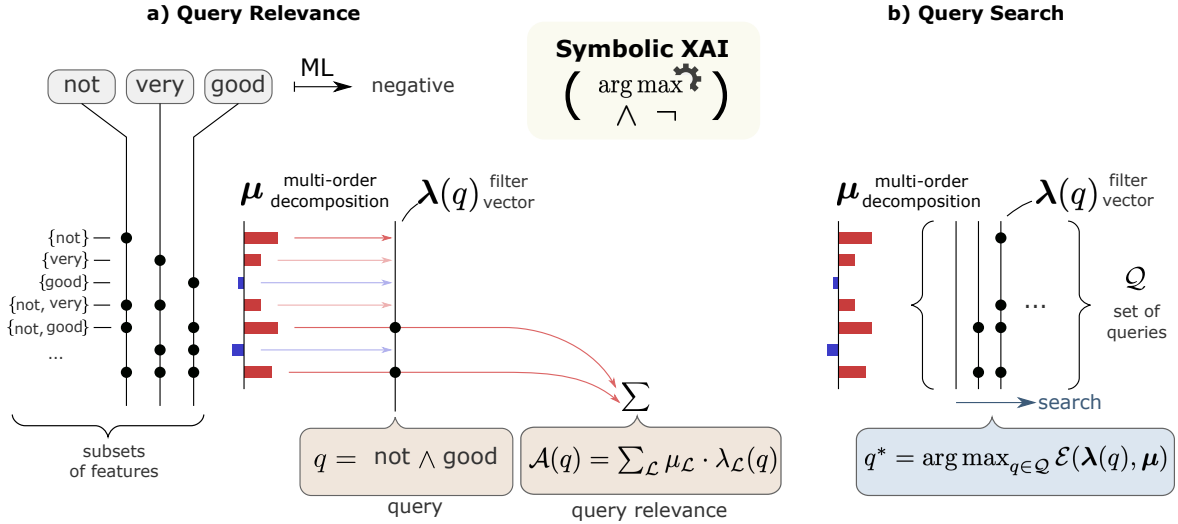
a) Query Relevance

not very good ML negative

Symbolic XAI
$\left( \begin{matrix} \arg\max \\ \wedge \quad \neg \end{matrix} \right)$

b) Query Search

{not} —
{very} —
{good} —
{not, very} —
{not, good} —
...

subsets of features

$\boldsymbol{\mu}$ multi-order decomposition

$\boldsymbol{\lambda}(q)$ filter vector

$\sum$

$q =$ not $\wedge$ good

query

$\mathcal{A}(q) = \sum_{\mathcal{L}} \mu_{\mathcal{L}} \cdot \lambda_{\mathcal{L}}(q)$

query relevance

$\boldsymbol{\mu}$ multi-order decomposition

$\boldsymbol{\lambda}(q)$ filter vector

...

$\mathcal{Q}$ set of queries

search

$q^* = \arg\max_{q \in \mathcal{Q}} \mathcal{E}(\boldsymbol{\lambda}(q), \boldsymbol{\mu})$